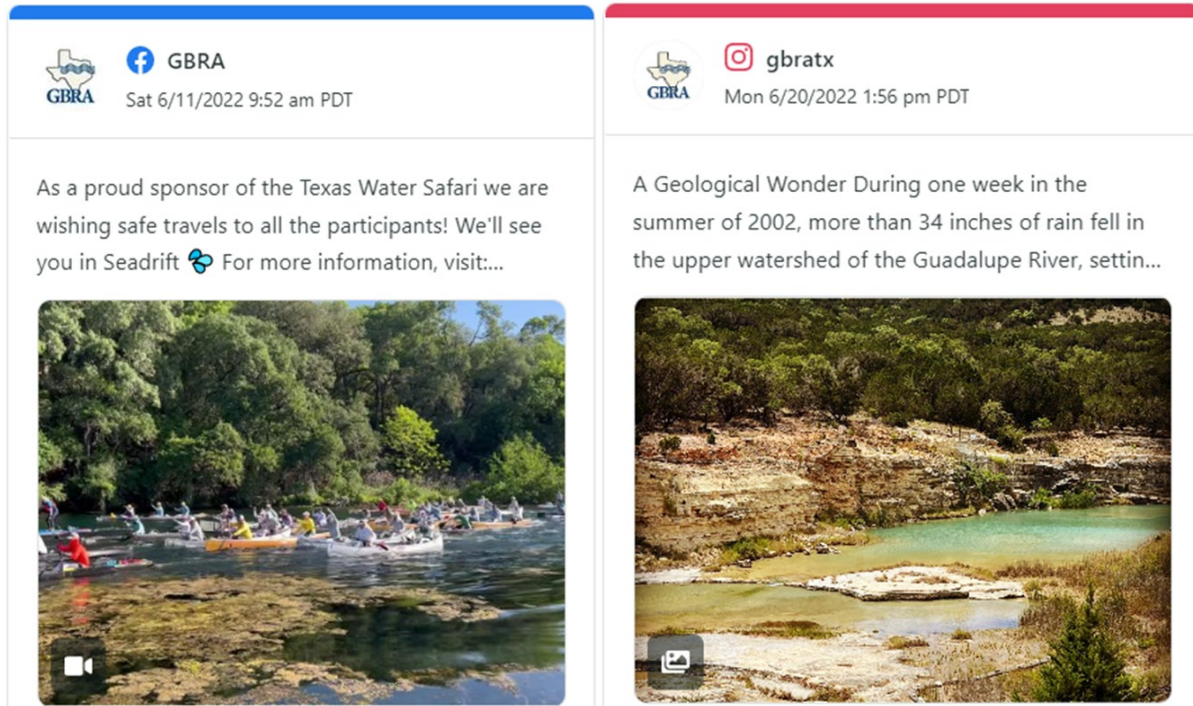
GBRA

GBRA
Sat 6/11/2022 9:52 am PDT

As a proud sponsor of the Texas Water Safari we are wishing safe travels to all the participants! We'll see you in Seadrift 💦 For more information, visit:...

GBRA

gbratx
Mon 6/20/2022 1:56 pm PDT

A Geological Wonder During one week in the summer of 2002, more than 34 inches of rain fell in the upper watershed of the Guadalupe River, settin...